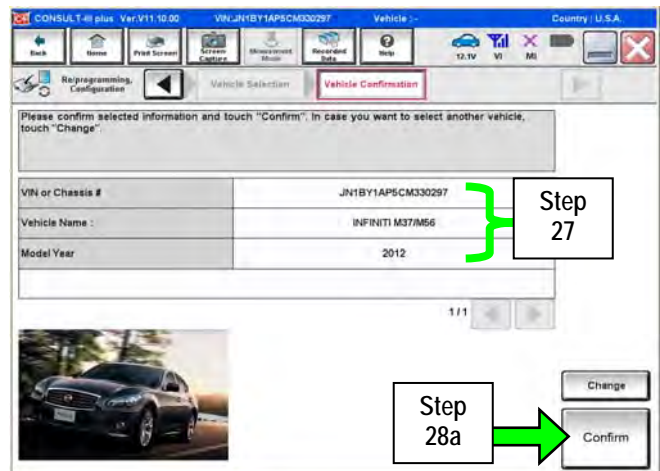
CONSULT-III plus Ver.V11.10.00 VIN:JN1BY1AP5CM330297 Vehicle :- Country : U.S.A.

Back Home Print Screen Screen Capture Measurement Mode Recorded Data Help 12.1V VI MI

Re/programming, Configuration Vehicle Selection Vehicle Confirmation

Please confirm selected information and touch "Confirm". In case you want to select another vehicle, touch "Change".

| | |
|---|---|
| VIN or Chassis # | JN1BY1AP5CM330297 |
| Vehicle Name : | INFINITI M37/M56 |
| Model Year | 2012 |

Step 27

1/1

Change

Step 28a

Confirm